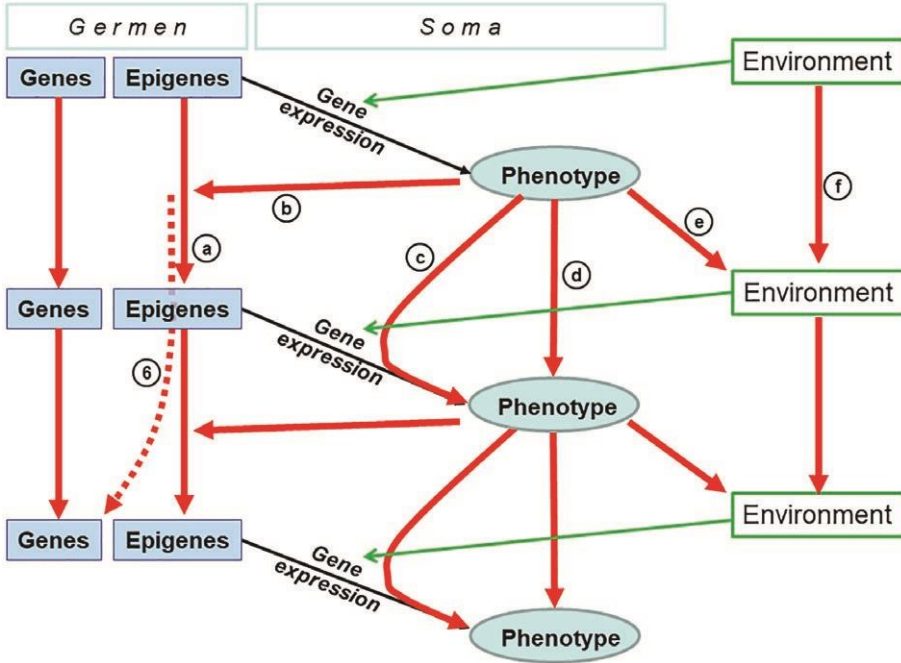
Germen

Soma

Genes

Epigenes

Environment

Gene expression

Phenotype

b

f

a

c

e

d

Genes

Epigenes

Environment

Gene expression

6

Phenotype

Genes

Epigenes

Environment

Gene expression

Phenotype